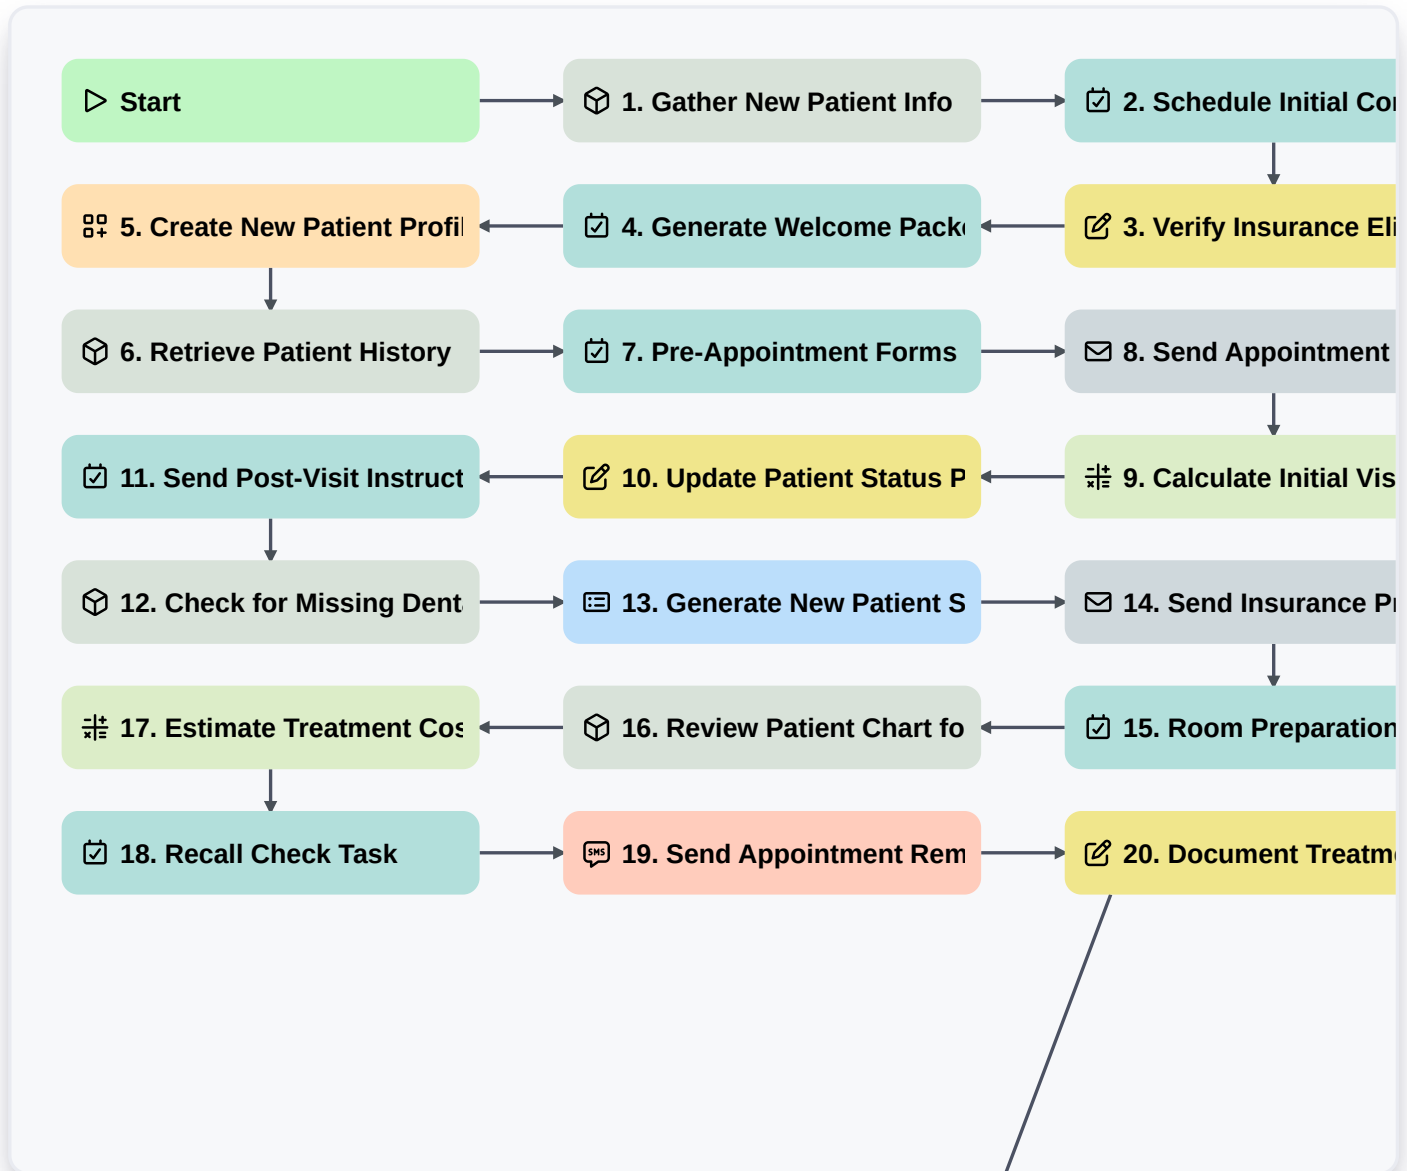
Start

1. Gather New Patient Info

2. Schedule Initial Co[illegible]

3. Verify Insurance Eli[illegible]

4. Generate Welcome Pack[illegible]

5. Create New Patient Profil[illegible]

6. Retrieve Patient History

7. Pre-Appointment Forms

8. Send Appointment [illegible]

9. Calculate Initial Vis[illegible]

10. Update Patient Status P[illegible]

11. Send Post-Visit Instruct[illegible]

12. Check for Missing Dent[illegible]

13. Generate New Patient S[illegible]

14. Send Insurance P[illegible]

15. Room Preparation

16. Review Patient Chart fo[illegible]

17. Estimate Treatment Cos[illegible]

18. Recall Check Task

19. Send Appointment Rem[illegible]

20. Document Treatm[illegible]